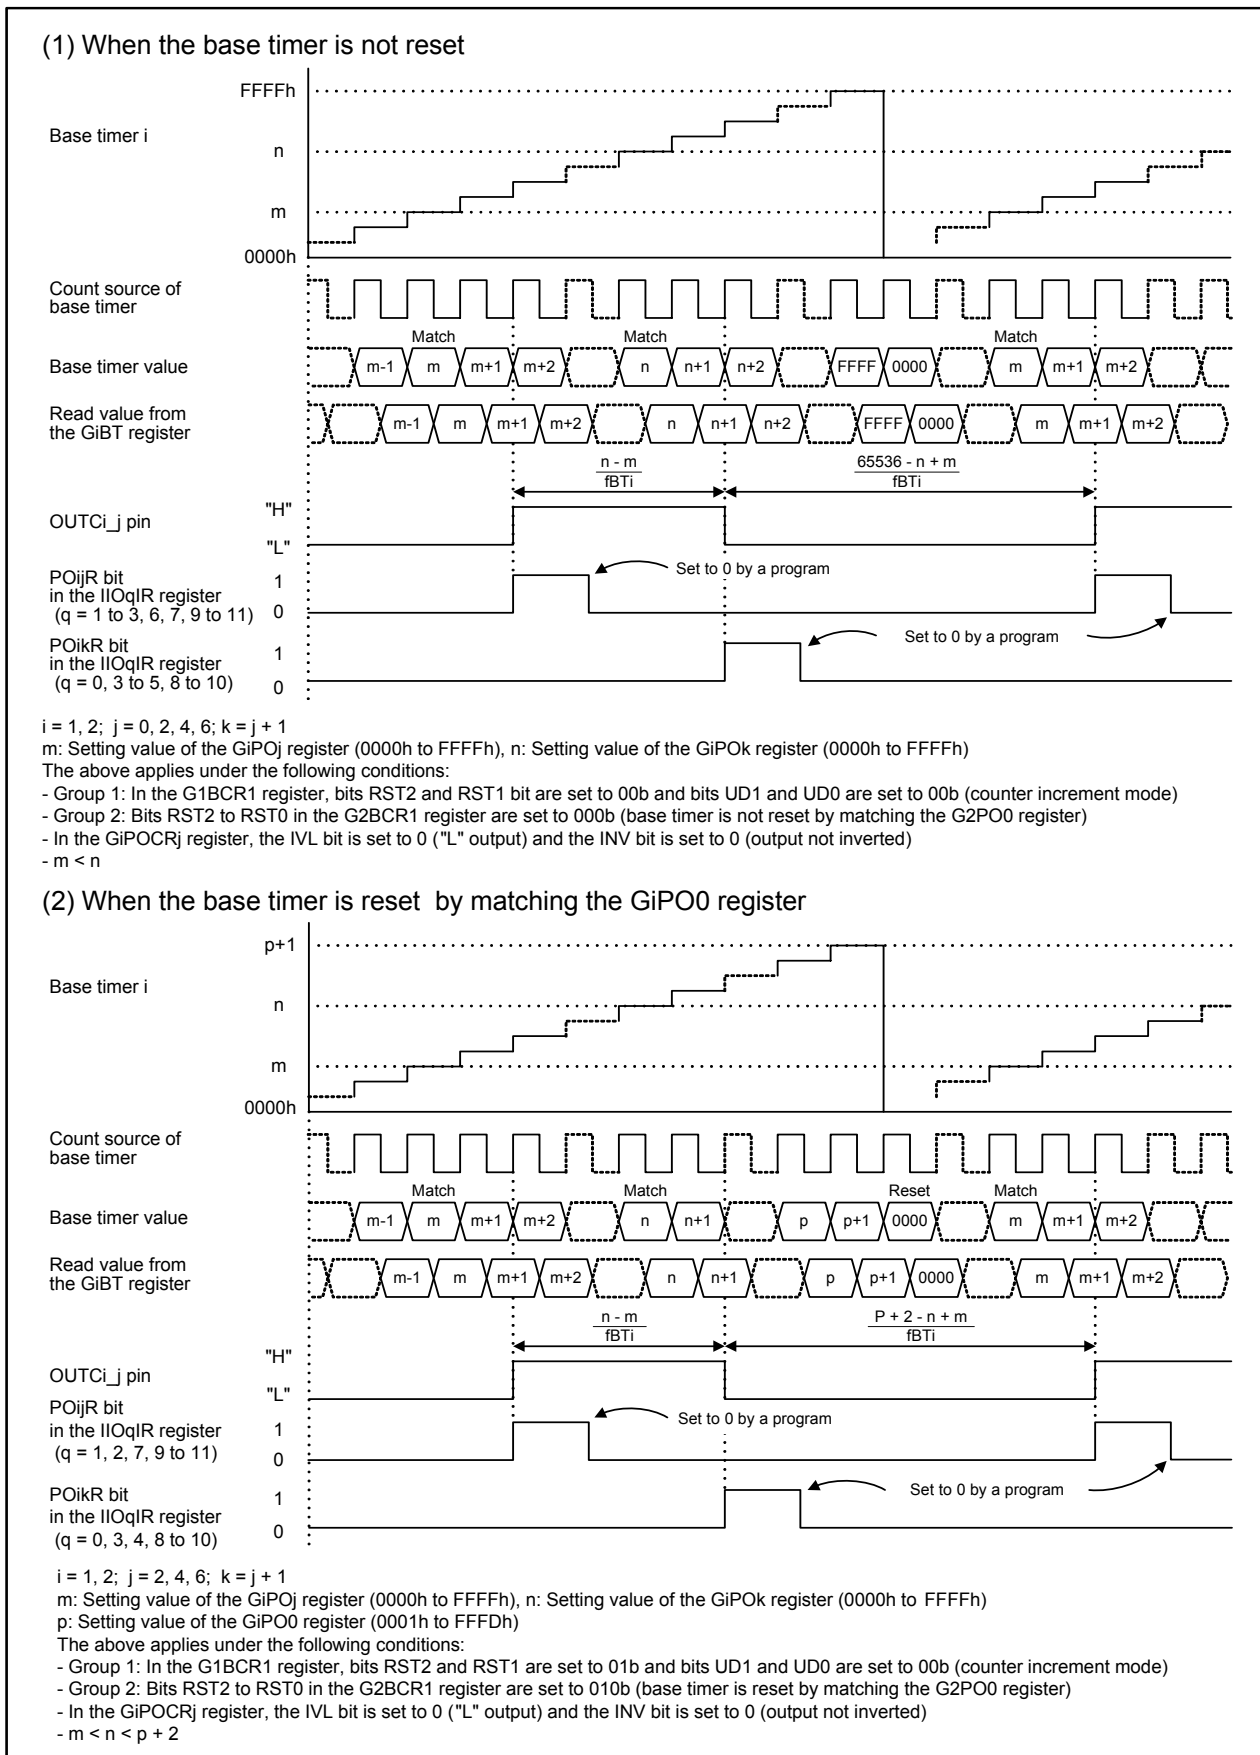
(1) When the base timer is not reset

Base timer i

FFFFh

n

m

0000h

Count source of base timer

Base timer value

Match Match Match

m-1 m m+1 m+2 n n+1 n+2 FFFF 0000 m m+1 m+2

Read value from the GiBT register

m-1 m m+1 m+2 n n+1 n+2 FFFF 0000 m m+1 m+2

$\frac{n - m}{fBTi}$ $\frac{65536 - n + m}{fBTi}$

OUTCi_j pin

"H"

"L"

POijR bit in the IIOqIR register (q = 1 to 3, 6, 7, 9 to 11)

1

0

Set to 0 by a program

POikR bit in the IIOqIR register (q = 0, 3 to 5, 8 to 10)

1

0

Set to 0 by a program

i = 1, 2; j = 0, 2, 4, 6; k = j + 1
m: Setting value of the GiPOj register (0000h to FFFFh), n: Setting value of the GiPOk register (0000h to FFFFh)
The above applies under the following conditions:
- Group 1: In the G1BCR1 register, bits RST2 and RST1 bit are set to 00b and bits UD1 and UD0 are set to 00b (counter increment mode)
- Group 2: Bits RST2 to RST0 in the G2BCR1 register are set to 000b (base timer is not reset by matching the G2PO0 register)
- In the GiPOCRj register, the IVL bit is set to 0 ("L" output) and the INV bit is set to 0 (output not inverted)
- m < n

(2) When the base timer is reset by matching the GiPO0 register

Base timer i

p+1

n

m

0000h

Count source of base timer

Base timer value

Match Match Reset Match

m-1 m m+1 m+2 n n+1 p p+1 0000 m m+1 m+2

Read value from the GiBT register

m-1 m m+1 m+2 n n+1 p p+1 0000 m m+1 m+2

$\frac{n - m}{fBTi}$ $\frac{P + 2 - n + m}{fBTi}$

"H"

OUTCi_j pin

"L"

POijR bit in the IIOqIR register (q = 1, 2, 7, 9 to 11)

1

0

Set to 0 by a program

POikR bit in the IIOqIR register (q = 0, 3, 4, 8 to 10)

1

0

Set to 0 by a program

i = 1, 2; j = 2, 4, 6; k = j + 1
m: Setting value of the GiPOj register (0000h to FFFFh), n: Setting value of the GiPOk register (0000h to FFFFh)
p: Setting value of the GiPO0 register (0001h to FFFDh)
The above applies under the following conditions:
- Group 1: In the G1BCR1 register, bits RST2 and RST1 are set to 01b and bits UD1 and UD0 are set to 00b (counter increment mode)
- Group 2: Bits RST2 to RST0 in the G2BCR1 register are set to 010b (base timer is reset by matching the G2PO0 register)
- In the GiPOCRj register, the IVL bit is set to 0 ("L" output) and the INV bit is set to 0 (output not inverted)
- m < n < p + 2